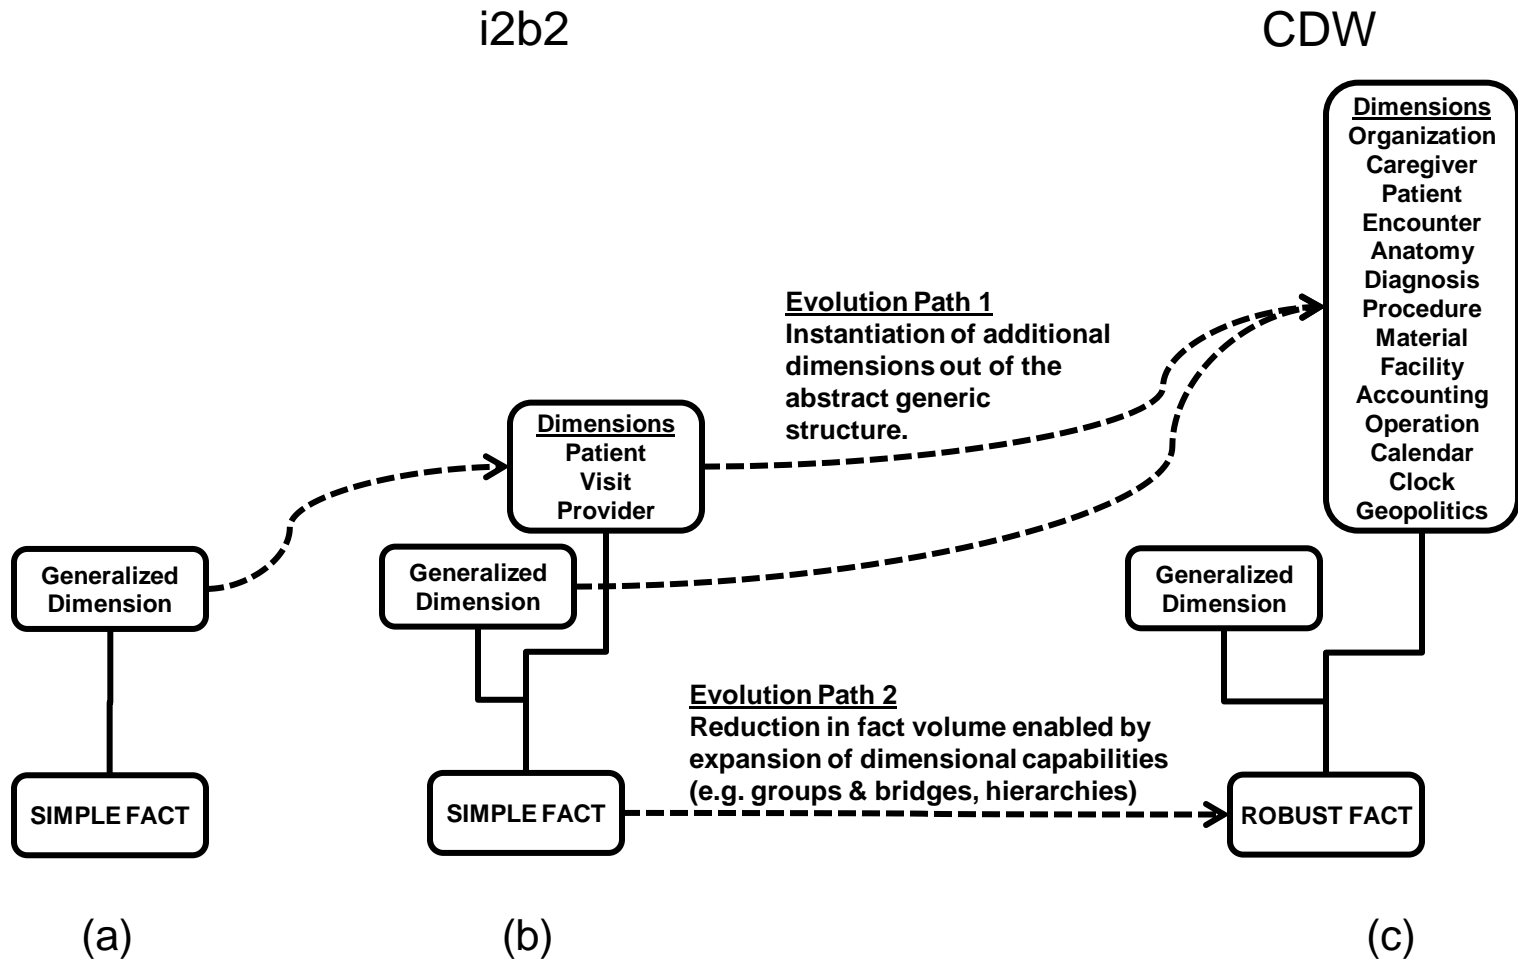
i2b2

CDW

Dimensions
Organization
Caregiver
Patient
Encounter
Anatomy
Diagnosis
Procedure
Material
Facility
Accounting
Operation
Calendar
Clock
Geopolitics

Evolution Path 1
Instantiation of additional dimensions out of the abstract generic structure.

Dimensions
Patient
Visit
Provider

Generalized Dimension

Generalized Dimension

Generalized Dimension

Evolution Path 2
Reduction in fact volume enabled by expansion of dimensional capabilities (e.g. groups & bridges, hierarchies)

SIMPLE FACT

SIMPLE FACT

ROBUST FACT

(a)

(b)

(c)